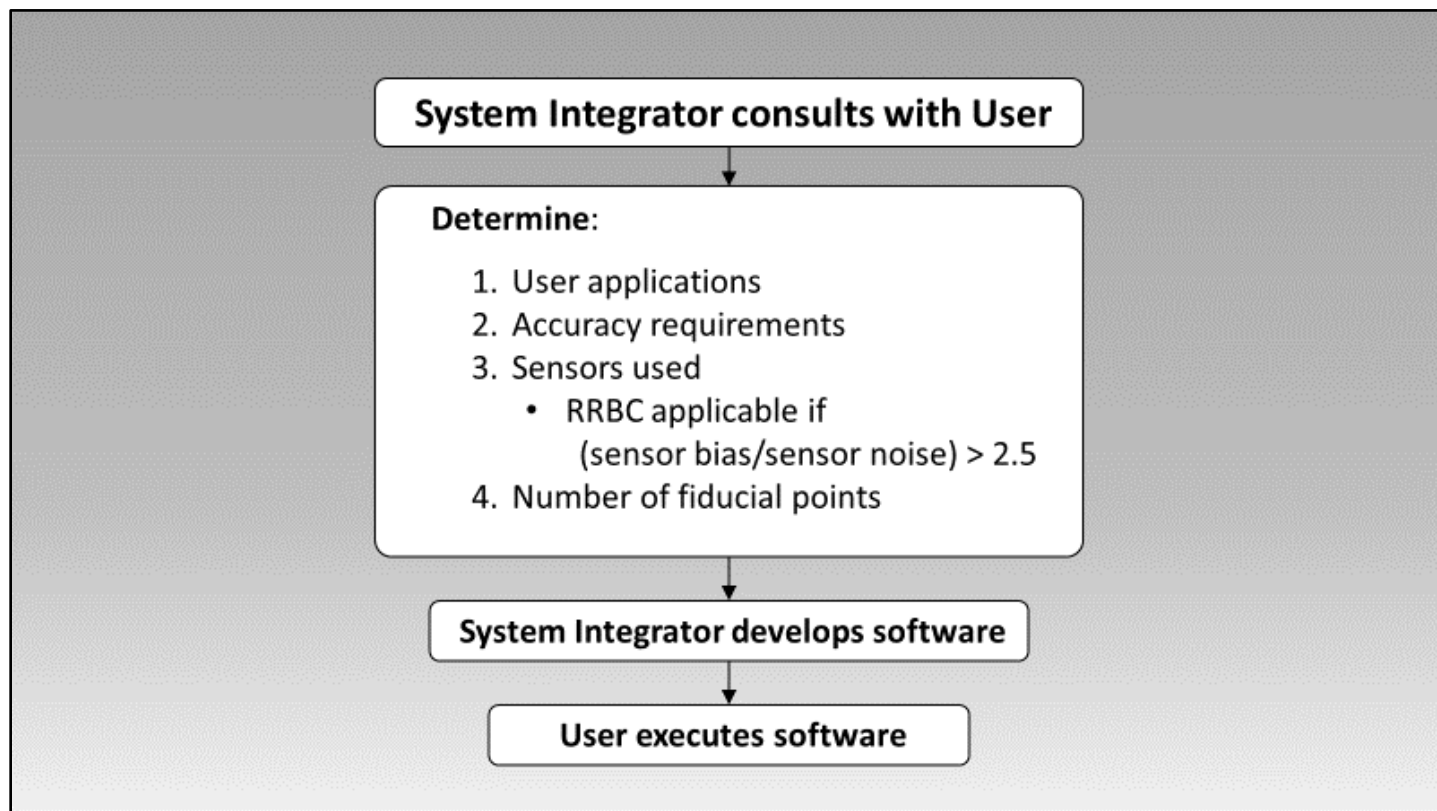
System Integrator consults with User

Determine:

1. User applications
2. Accuracy requirements
3. Sensors used
• RRBC applicable if (sensor bias/sensor noise) > 2.5
4. Number of fiducial points

System Integrator develops software

User executes software